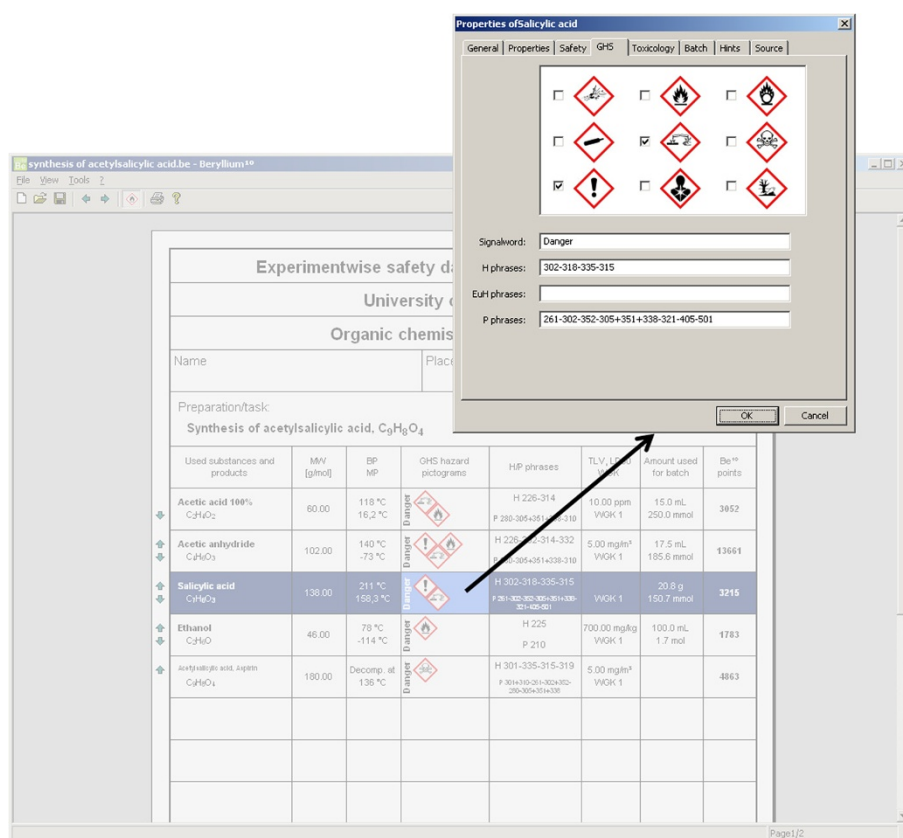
Properties ofSalicylic acid

General | Properties | Safety | GHS | Toxicology | Batch | Hints | Source

Signalword: Danger
H phrases: 302-318-335-315
EuH phrases:
P phrases: 261-302-352-305+351+338-321-405-501

OK | Cancel

synthesis of acetylsalicylic acid.be - Beryllium¹⁰

File View Tools ?

Experimentwise safety da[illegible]

University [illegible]

Organic chemis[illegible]

Name | Place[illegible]

Preparation/task:
Synthesis of acetylsalicylic acid, $C_9H_8O_4$

| Used substances and products | MW [g/mol] | BP MP | GHS hazard pictograms | H/P phrases | TLV, LD50 WGK | Amount used for batch | Be¹⁰ points |
|---|---|---|---|---|---|---|---|
| Acetic acid 100% $C_2H_4O_2$ | 60.00 | 118 °C 16,2 °C | Danger | H 226-314 P 280-305+351+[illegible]-310 | 10.00 ppm WGK 1 | 15.0 mL 250.0 mmol | 3052 |
| Acetic anhydride $C_4H_6O_3$ | 102.00 | 140 °C -73 °C | Danger | H 226-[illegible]2-314-332 P 280-305+351+338-310 | 5.00 mg/m³ WGK 1 | 17.5 mL 185.6 mmol | 13661 |
| Salicylic acid $C_7H_6O_3$ | 138.00 | 211 °C 158,3 °C | Danger | H 302-318-335-315 P 261-302-352-305+351+338-321-405-501 | WGK 1 | 20.8 g 150.7 mmol | 3215 |
| Ethanol $C_2H_6O$ | 46.00 | 78 °C -114 °C | Danger | H 225 P 210 | 700.00 mg/kg WGK 1 | 100.0 mL 1.7 mol | 1783 |
| Acetylsalicylic acid, Aspirin $C_9H_8O_4$ | 180.00 | Decomp. at 136 °C | Danger | H 301-335-315-319 P 301+310-261-302+352-280-305+351+338 | 5.00 mg/m³ WGK 1 | | 4863 |

Page1/2